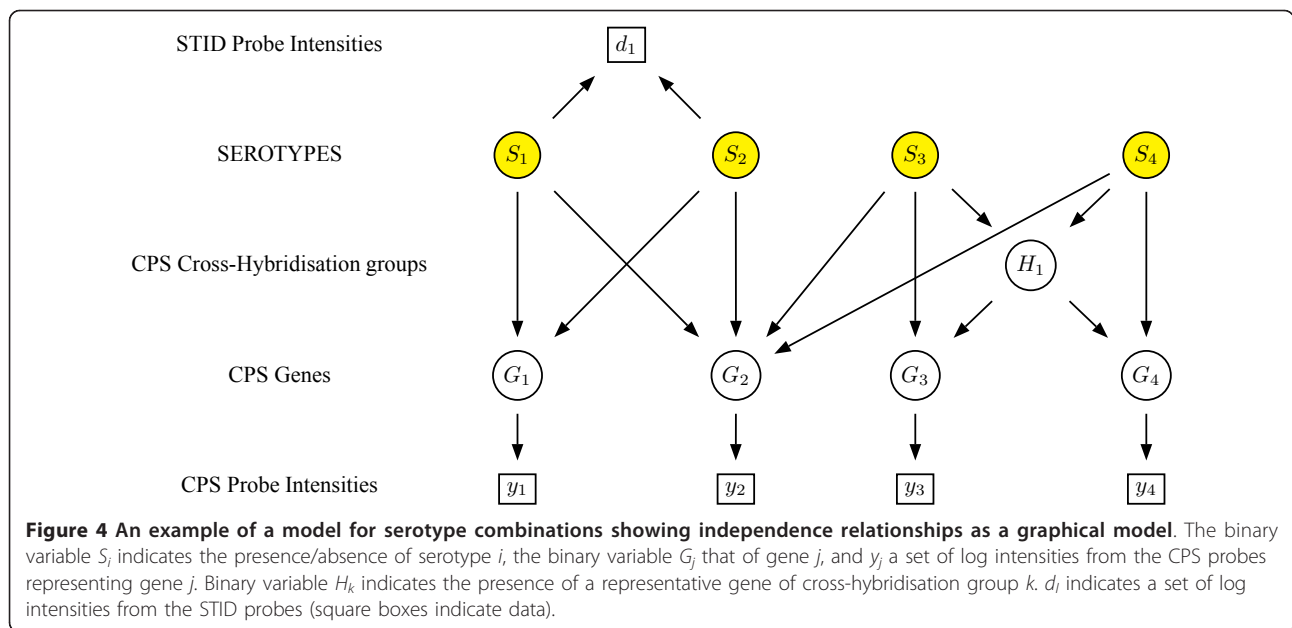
STID Probe Intensities

$d_1$

SEROTYPES

$S_1$ $S_2$ $S_3$ $S_4$

CPS Cross-Hybridisation groups

$H_1$

CPS Genes

$G_1$ $G_2$ $G_3$ $G_4$

CPS Probe Intensities

$y_1$ $y_2$ $y_3$ $y_4$

**Figure 4 An example of a model for serotype combinations showing independence relationships as a graphical model**. The binary variable $S_i$ indicates the presence/absence of serotype $i$, the binary variable $G_j$ that of gene $j$, and $y_j$ a set of log intensities from the CPS probes representing gene $j$. Binary variable $H_k$ indicates the presence of a representative gene of cross-hybridisation group $k$. $d_l$ indicates a set of log intensities from the STID probes (square boxes indicate data).